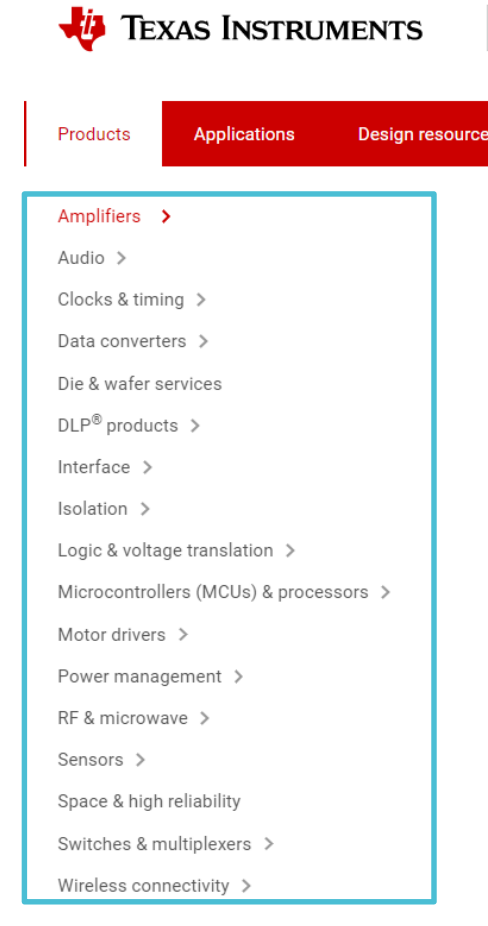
TEXAS INSTRUMENTS

Products
Applications
Design resource

Amplifiers >
Audio >
Clocks & timing >
Data converters >
Die & wafer services
DLP® products >
Interface >
Isolation >
Logic & voltage translation >
Microcontrollers (MCUs) & processors >
Motor drivers >
Power management >
RF & microwave >
Sensors >
Space & high reliability
Switches & multiplexers >
Wireless connectivity >